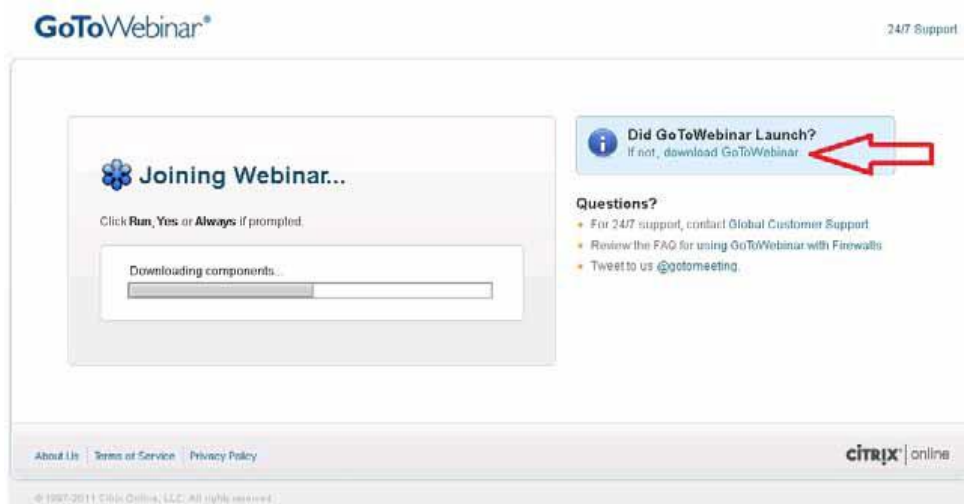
GoToWebinar®

24/7 Support

Joining Webinar...

Click Run, Yes or Always if prompted.

Downloading components...

Did GoToWebinar Launch?
If not, download GoToWebinar

Questions?

- For 24/7 support, contact Global Customer Support
- Review the FAQ for using GoToWebinar with Firewalls
- Tweet to us @gotomeeting.

About Us | Terms of Service | Privacy Policy

CITRIX® | online

© 1997-2011 Citrix Online, LLC. All rights reserved.